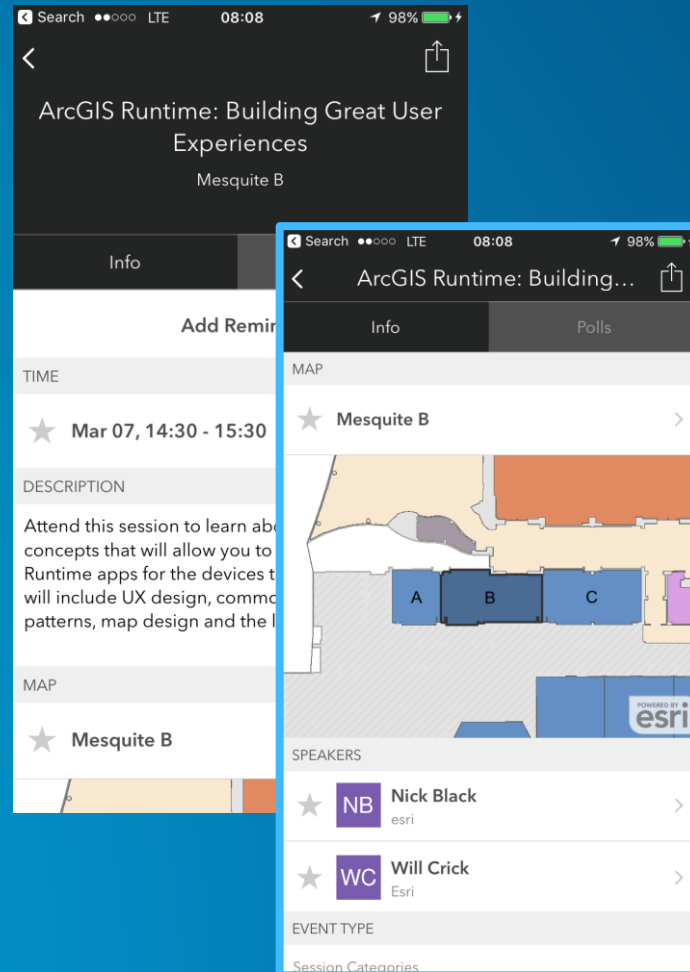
◂ Search ●●○○○ LTE 08:08 98%

<

ArcGIS Runtime: Building Great User Experiences

Mesquite B

Info

Add Remin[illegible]

TIME

Mar 07, 14:30 - 15:30

DESCRIPTION

Attend this session to learn abo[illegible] concepts that will allow you to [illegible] Runtime apps for the devices t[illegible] will include UX design, commo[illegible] patterns, map design and the l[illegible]

MAP

Mesquite B

◂ Search ●●○○○ LTE 08:08 98%

<

ArcGIS Runtime: Building...

Info

Polls

MAP

Mesquite B

A

B

C

POWERED BY esri

SPEAKERS

NB

Nick Black

esri

WC

Will Crick

Esri

EVENT TYPE

Session Categories